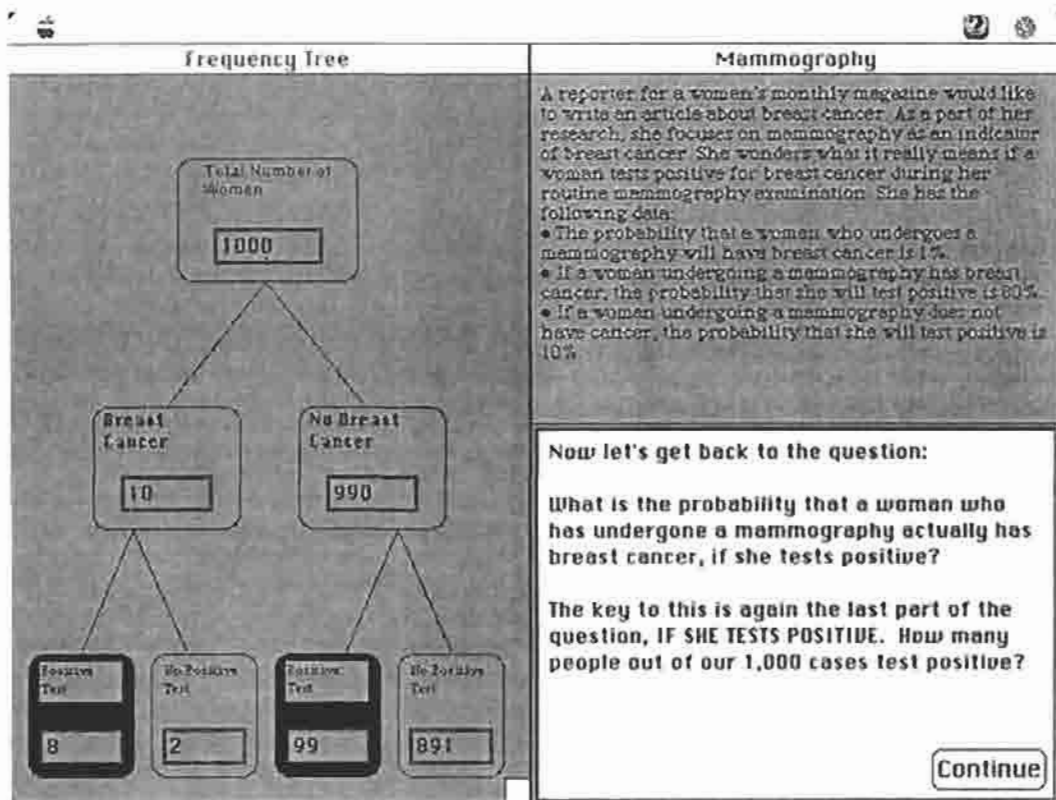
Frequency Tree

Total Number of Women

1000

Breast Cancer

10

No Breast Cancer

990

Positive Test

8

No Positive Test

2

Positive Test

99

No Positive Test

891

Mammography

A reporter for a women's monthly magazine would like to write an article about breast cancer. As a part of her research, she focuses on mammography as an indicator of breast cancer. She wonders what it really means if a woman tests positive for breast cancer during her routine mammography examination. She has the following data:
• The probability that a woman who undergoes a mammography will have breast cancer is 1%.
• If a woman undergoing a mammography has breast cancer, the probability that she will test positive is 80%.
• If a woman undergoing a mammography does not have cancer, the probability that she will test positive is 10%.

Now let's get back to the question:

What is the probability that a woman who has undergone a mammography actually has breast cancer, if she tests positive?

The key to this is again the last part of the question, IF SHE TESTS POSITIVE. How many people out of our 1,000 cases test positive?

Continue